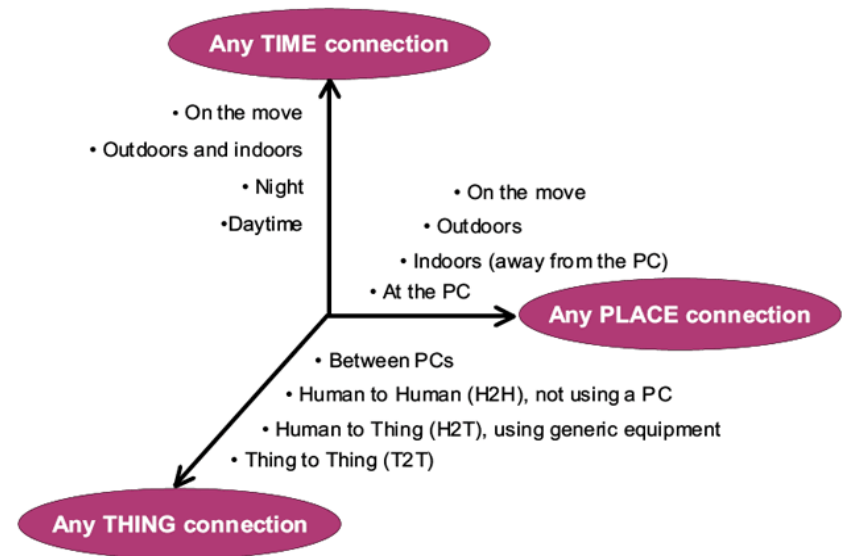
Any TIME connection

• On the move
• Outdoors and indoors
• Night
•Daytime

• On the move
• Outdoors
• Indoors (away from the PC)
• At the PC

Any PLACE connection

• Between PCs
• Human to Human (H2H), not using a PC
• Human to Thing (H2T), using generic equipment
• Thing to Thing (T2T)

Any THING connection